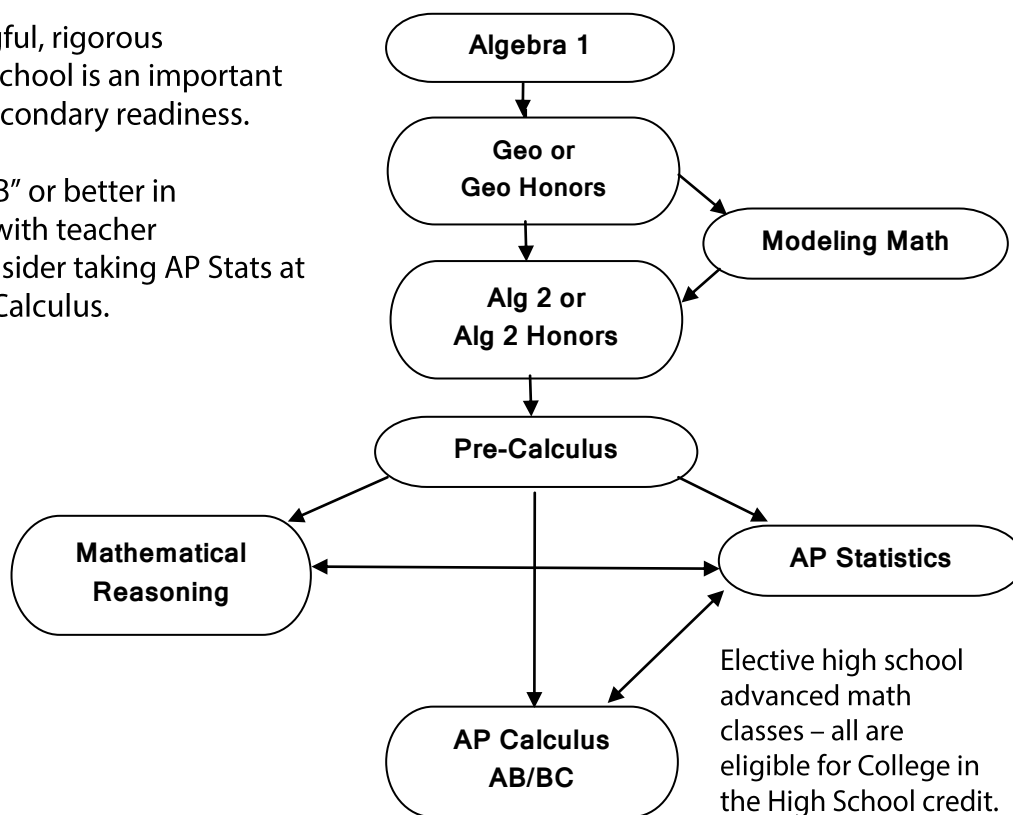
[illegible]gful, rigorous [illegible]school is an important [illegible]condary readiness.

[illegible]B" or better in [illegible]with teacher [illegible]sider taking AP Stats at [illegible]Calculus.

Algebra 1

Geo or Geo Honors

Modeling Math

Alg 2 or Alg 2 Honors

Pre-Calculus

Mathematical Reasoning

AP Statistics

AP Calculus AB/BC

Elective high school advanced math classes – all are eligible for College in the High School credit.